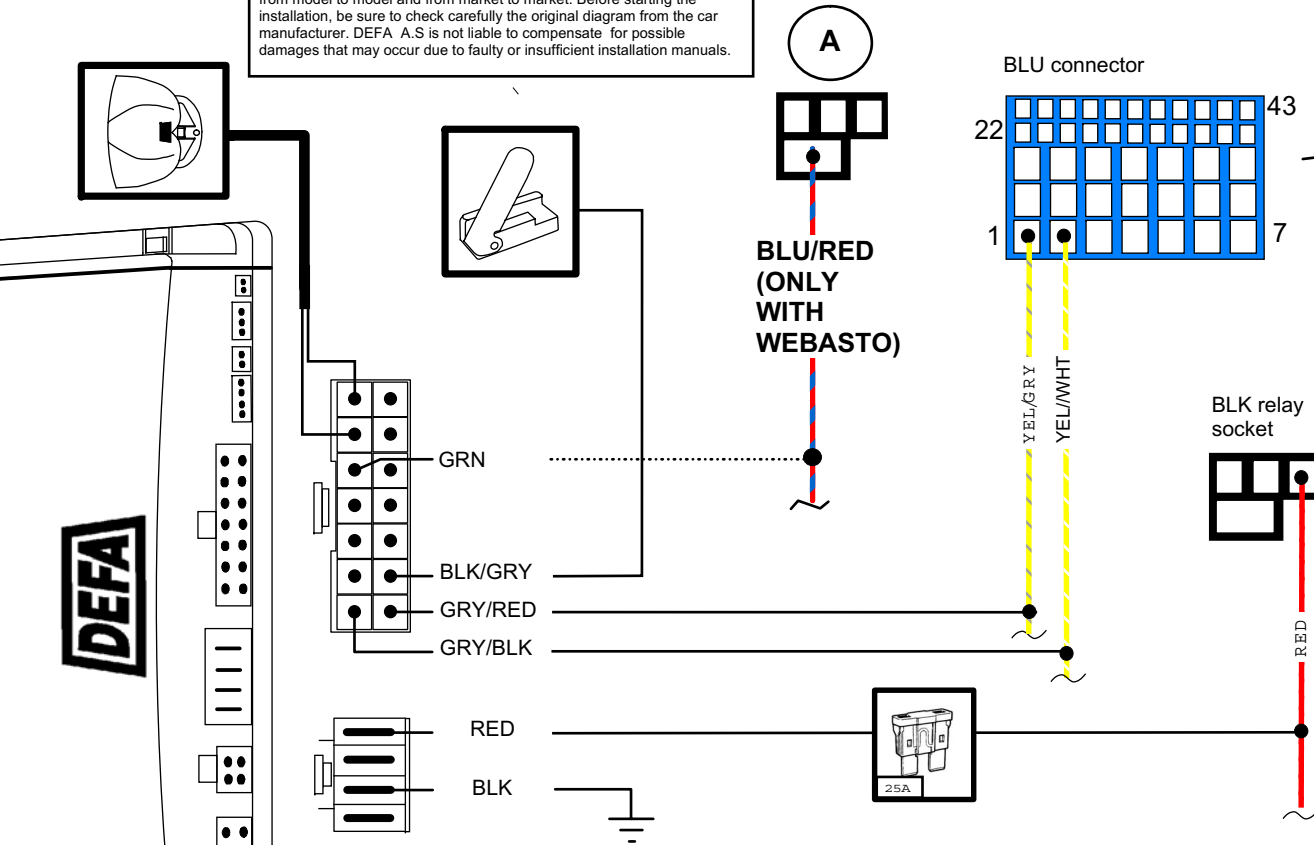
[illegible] from model to model and from market to market. Before starting the installation, be sure to check carefully the original diagram from the car manufacturer. DEFA A.S is not liable to compensate for possible damages that may occur due to faulty or insufficient installation manuals.

A

BLU connector

22

43

1

7

BLU/RED (ONLY WITH WEBASTO)

YEL/GRY

YEL/WHT

BLK relay socket

GRN

BLK/GRY

GRY/RED

GRY/BLK

RED

BLK

25A

RED

DEFA